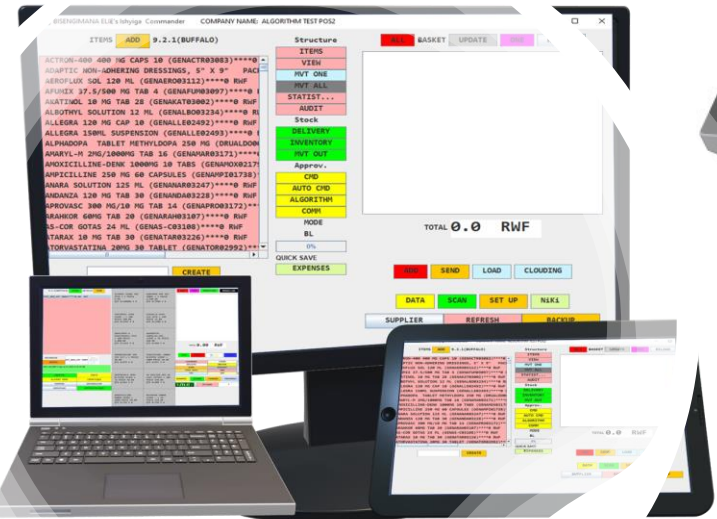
BISENGIMANA ELIE's Ishyiga Commander COMPANY NAME: ALGORITHM TEST POS2

ITEMS ADD 9.2.1(BUFFALO)

ACTRON-600 400 MG CAPS 10 (GENACTR03083)****0
ADAPTIC NON-ADHERING DRESSINGS, 5" X 9" PAC
AEROFLUX SOL 120 ML (GENAERO03112)****0 RWF
AFUMIX 37.5/500 MG TAB 4 (GENAFUM03097)****0 R
AKATINOL 10 MG TAB 28 (GENAKAT03002)****0 RWF
ALBOTHYL SOLUTION 12 ML (GENALBO03234)****0 R
ALLEGRA 120 MG CAP 10 (GENALLE02492)****0 RW
ALLEGRA 150ML SUSPENSION (GENALLE02493)****0 R
ALPHADOPA TABLET METHYLDOPA 250 MG (DRUALDO0
AMARYL-M 2MG/1000MG TAB 16 (GENAMAR03171)****
AMOXICILLINE-DENK 1000MG 10 TABS (GENAMOX0217
AMPICILLINE 250 MG 60 CAPSULES (GENAMPI01730)
ANARA SOLUTION 125 ML (GENANAR03247)****0 RWF
ANDANZA 10 MG TAB 30 (GENANDA03228)****0 RWF
APROVASC 300 MG/10 MG TAB 14 (GENAPRO03172)***
ARAHKOR 60MG TAB 20 (GENARAH03107)****0 RWF
AS-COR GOTAS 24 ML (GENAS-C03108)****0 RWF
ATARAX 10 MG TAB 30 (GENATAR03226)****0 RWF
ATORVASTATINA 20MG 30 TABLET (GENATOR02992)***

CREATE

Structure
ITEMS
VIEW
MVT ONE
MVT ALL
STATIST...
AUDIT
Stock
DELIVERY
INVENTORY
MVT OUT
Approv.
CMD
AUTO CMD
ALGORITHM
COMM
MODE
BL
0%
QUICK SAVE
EXPENSES

ALL BASKET UPDATE

TOTAL 0.0 RWF

ADD SEND LOAD CLOUDING
DATA SCAN SET UP N1K1
SUPPLIER REFRESH BACKUP

0.0 RWF

ITEMS ADD 9.2.1(BUFFALO) Structure BASKET
TOTAL 0.0 RWF
CREATE